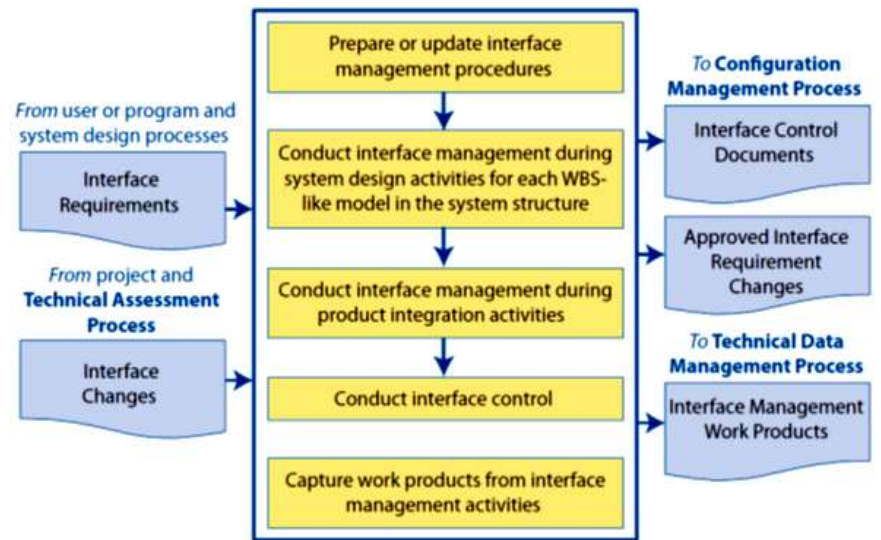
From user or program and system design processes

Interface Requirements

From project and Technical Assessment Process

Interface Changes

Prepare or update interface management procedures

Conduct interface management during system design activities for each WBS-like model in the system structure

Conduct interface management during product integration activities

Conduct interface control

Capture work products from interface management activities

To Configuration Management Process

Interface Control Documents

Approved Interface Requirement Changes

To Technical Data Management Process

Interface Management Work Products